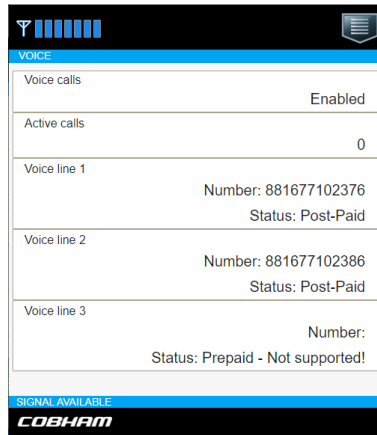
VOICE

Voice calls
Enabled

Active calls
0

Voice line 1
Number: 881677102376
Status: Post-Paid

Voice line 2
Number: 881677102386
Status: Post-Paid

Voice line 3
Number:
Status: Prepaid - Not supported!

SIGNAL AVAILABLE
COBHAM